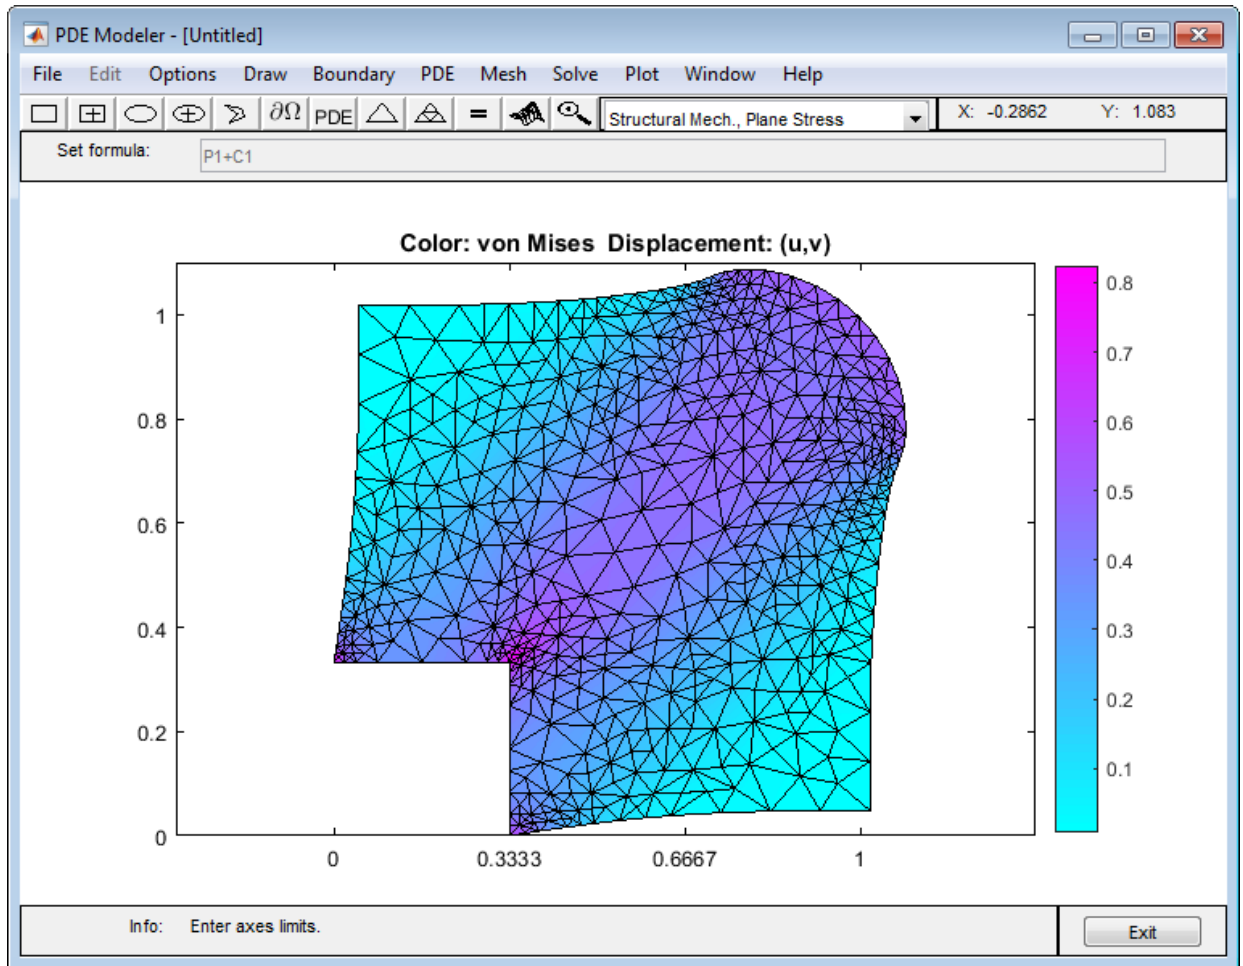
PDE Modeler - [Untitled]

File Edit Options Draw Boundary PDE Mesh Solve Plot Window Help

$\partial\Omega$ PDE = Structural Mech., Plane Stress X: -0.2862 Y: 1.083

Set formula: P1+C1

Color: von Mises Displacement: (u,v)

1
0.8
0.6
0.4
0.2
0

0 0.3333 0.6667 1

0.8
0.7
0.6
0.5
0.4
0.3
0.2
0.1

Info: Enter axes limits.

Exit